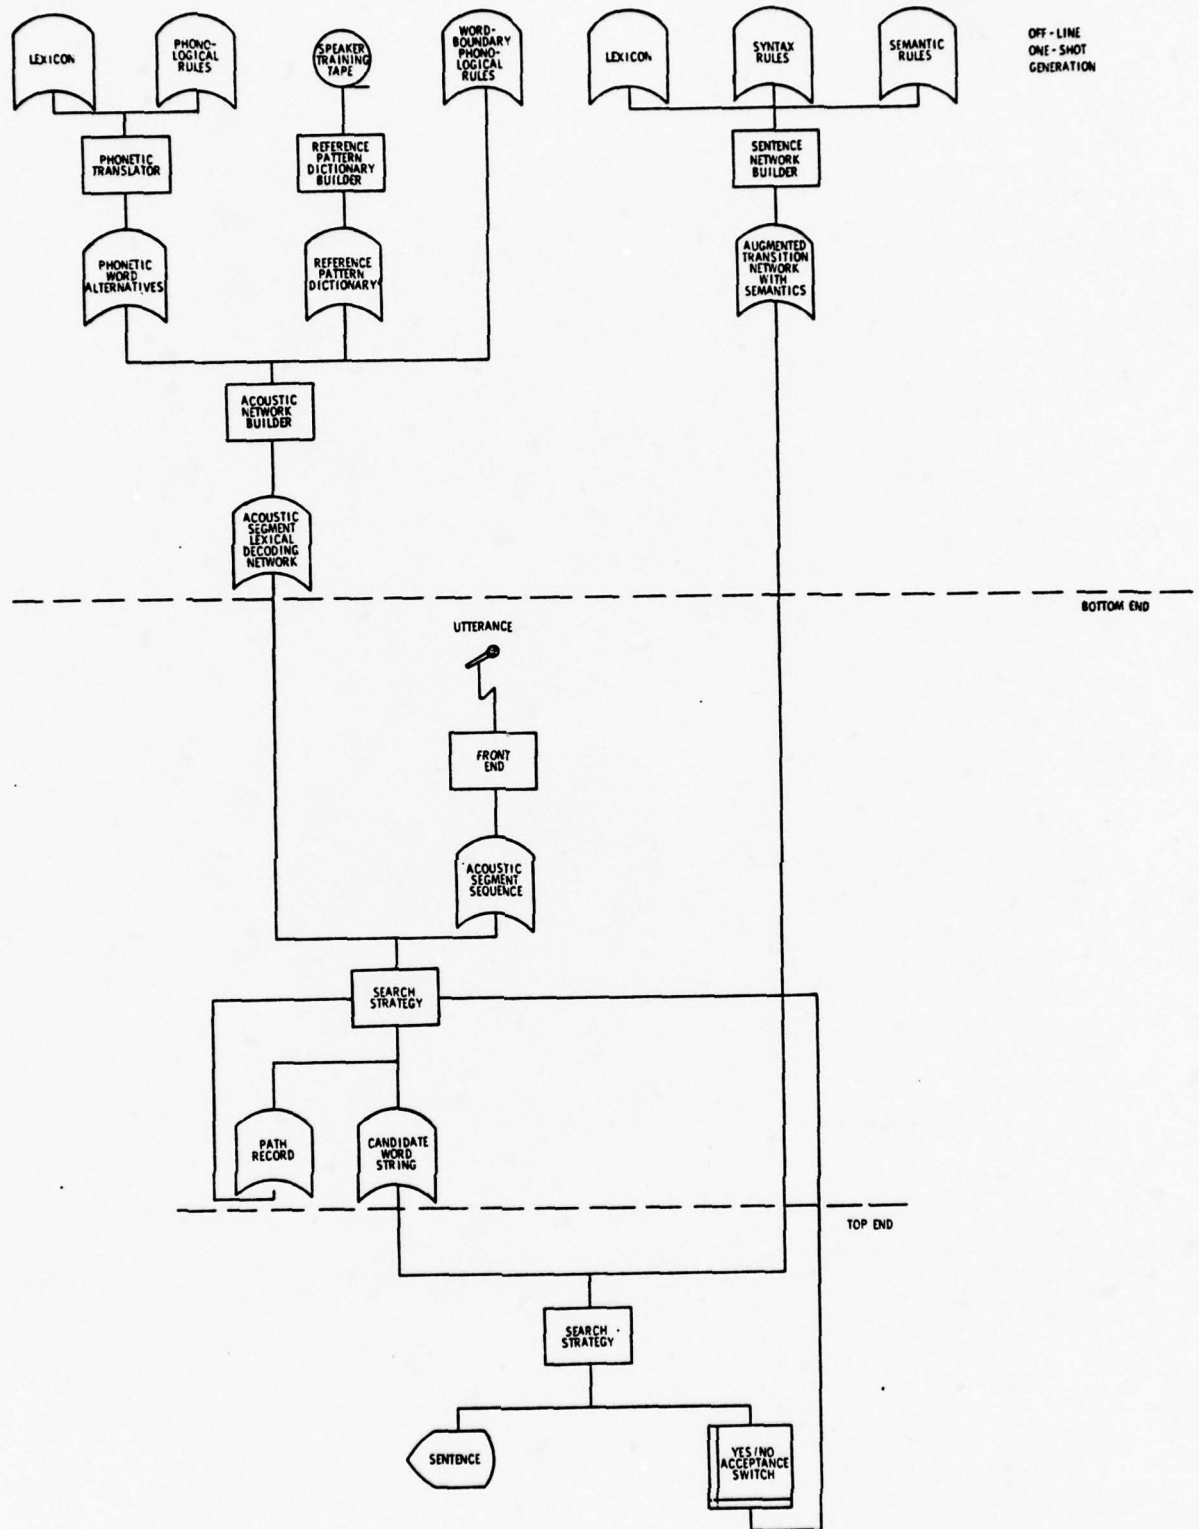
LEXICON

PHONOLOGICAL RULES

SPEAKER TRAINING TAPE

WORD-BOUNDARY PHONOLOGICAL RULES

LEXICON

SYNTAX RULES

SEMANTIC RULES

OFF-LINE ONE-SHOT GENERATION

PHONETIC TRANSLATOR

REFERENCE PATTERN DICTIONARY BUILDER

SENTENCE NETWORK BUILDER

PHONETIC WORD ALTERNATIVES

REFERENCE PATTERN DICTIONARY

AUGMENTED TRANSITION NETWORK WITH SEMANTICS

ACOUSTIC NETWORK BUILDER

ACOUSTIC SEGMENT LEXICAL DECODING NETWORK

BOTTOM END

UTTERANCE

FRONT END

ACOUSTIC SEGMENT SEQUENCE

SEARCH STRATEGY

PATH RECORD

CANDIDATE WORD STRING

TOP END

SEARCH STRATEGY

SENTENCE

YES/NO ACCEPTANCE SWITCH